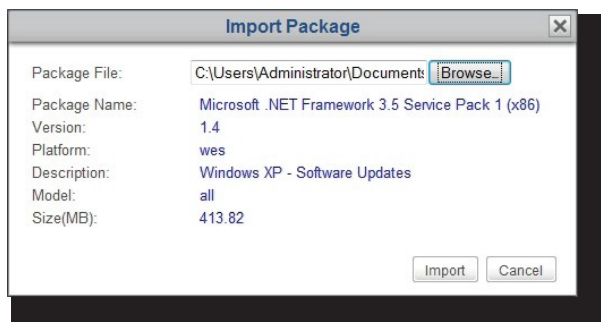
Import Package

Package File: C:\Users\Administrator\Document: Browse...

Package Name: Microsoft .NET Framework 3.5 Service Pack 1 (x86)
Version: 1.4
Platform: wes
Description: Windows XP - Software Updates
Model: all
Size(MB): 413.82

Import Cancel